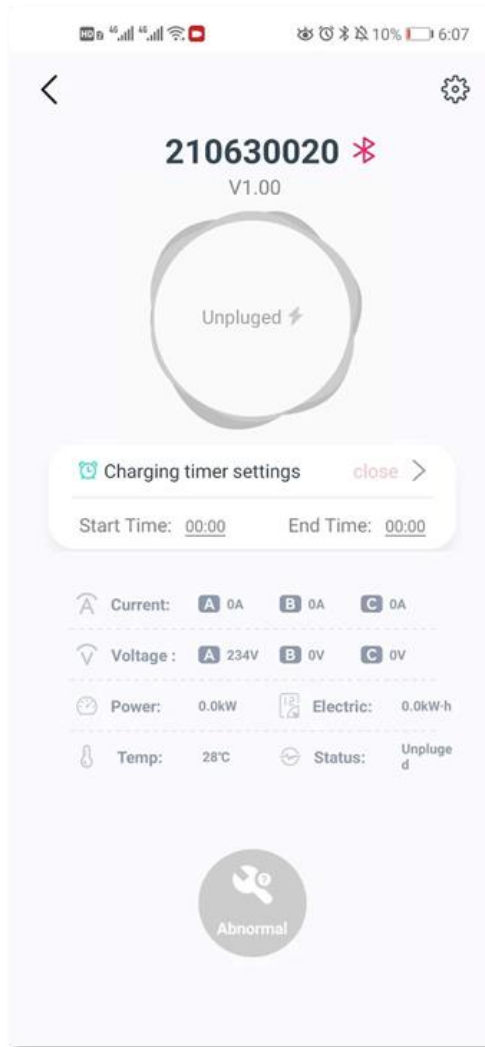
10% 6:07

210630020

V1.00

Unpluged

Charging timer settings close

Start Time: 00:00 End Time: 00:00

Current: A 0A B 0A C 0A

Voltage : A 234V B 0V C 0V

Power: 0.0kW Electric: 0.0kW·h

Temp: 28℃ Status: Unpluged

Abnormal